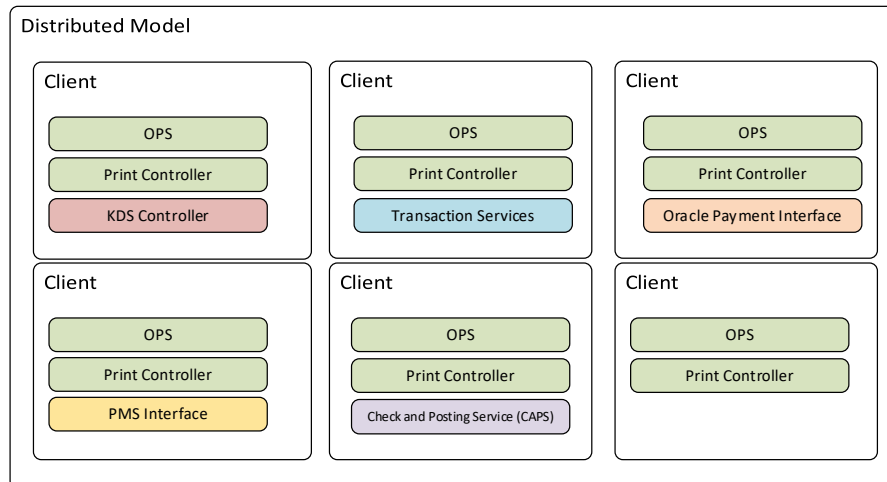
Distributed Model

Client

OPS

Print Controller

KDS Controller

Client

OPS

Print Controller

Transaction Services

Client

OPS

Print Controller

Oracle Payment Interface

Client

OPS

Print Controller

PMS Interface

Client

OPS

Print Controller

Check and Posting Service (CAPS)

Client

OPS

Print Controller